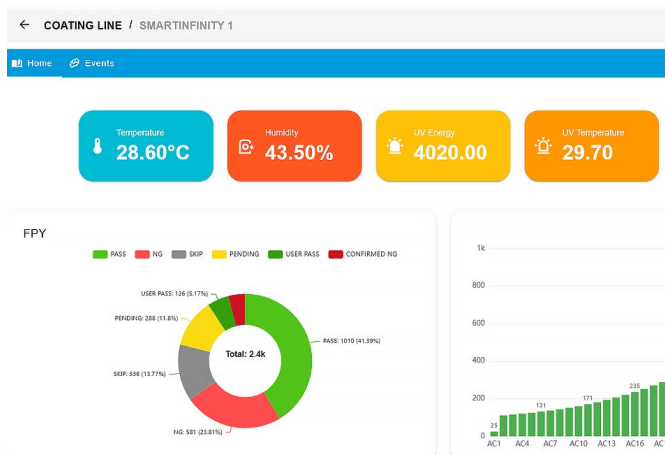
← COATING LINE / SMARTINFINITY 1

Home Events

Temperature
28.60°C

Humidity
43.50%

UV Energy
4020.00

UV Temperature
29.70

FPY

PASS NG SKIP PENDING USER PASS CONFIRMED NG

USER PASS: 126 (5.17%)
PENDING: 288 (11.8%)
SKIP: 336 (13.77%)
NG: 581 (23.81%)
PASS: 1010 (41.39%)
Total: 2.4k

1k
800
600
400
200
0
25
131
171
235
AC1 AC4 AC7 AC10 AC13 AC16 AC